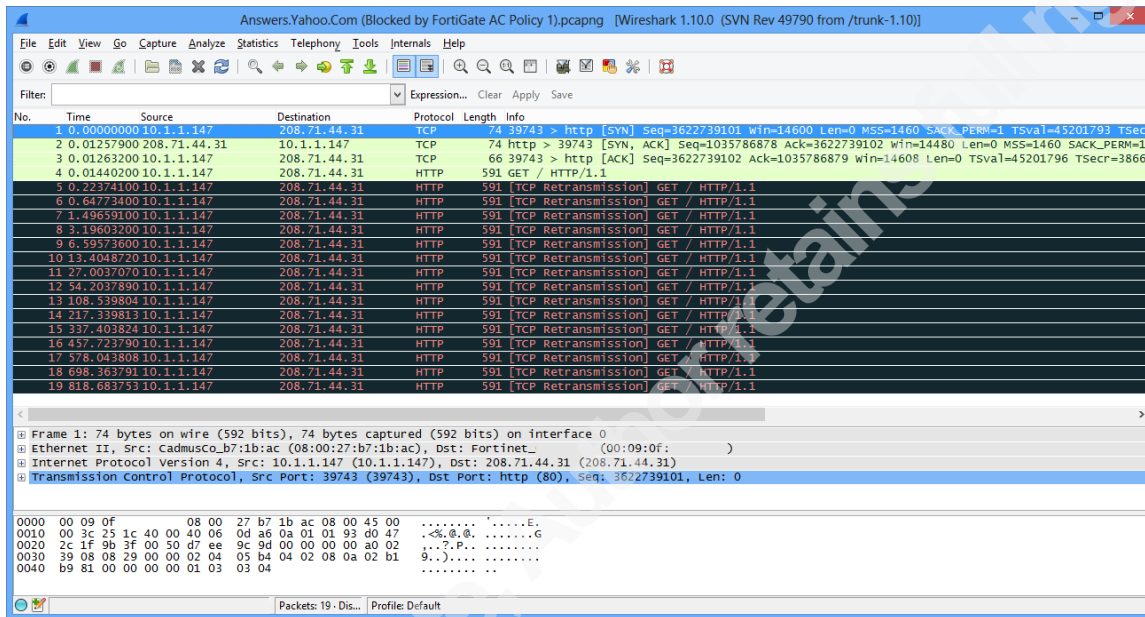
Answers.Yahoo.Com (Blocked by FortiGate AC Policy 1).pcapng [Wireshark 1.10.0 (SVN Rev 49790 from /trunk-1.10)]

File Edit View Go Capture Analyze Statistics Telephony Tools Internals Help

Filter: Expression... Clear Apply Save

| No. | Time | Source | Destination | Protocol | Length | Info |
|---|---|---|---|---|---|---|
| 1 | 0.00000000 | 10.1.1.147 | 208.71.44.31 | TCP | 74 | 39743 > http [SYN] Seq=3622739101 Win=14600 Len=0 MSS=1460 SACK_PERM=1 TSval=45201793 TSec |
| 2 | 0.01257900 | 208.71.44.31 | 10.1.1.147 | TCP | 74 | http > 39743 [SYN, ACK] Seq=1035786878 Ack=3622739102 Win=14480 Len=0 MSS=1460 SACK_PERM=1 |
| 3 | 0.01263200 | 10.1.1.147 | 208.71.44.31 | TCP | 66 | 39743 > http [ACK] Seq=3622739102 Ack=1035786879 Win=14608 Len=0 TSval=45201796 TSecr=3866 |
| 4 | 0.01440200 | 10.1.1.147 | 208.71.44.31 | HTTP | 591 | GET / HTTP/1.1 |
| 5 | 0.22374100 | 10.1.1.147 | 208.71.44.31 | HTTP | 591 | [TCP Retransmission] GET / HTTP/1.1 |
| 6 | 0.64773400 | 10.1.1.147 | 208.71.44.31 | HTTP | 591 | [TCP Retransmission] GET / HTTP/1.1 |
| 7 | 1.49659100 | 10.1.1.147 | 208.71.44.31 | HTTP | 591 | [TCP Retransmission] GET / HTTP/1.1 |
| 8 | 3.19603200 | 10.1.1.147 | 208.71.44.31 | HTTP | 591 | [TCP Retransmission] GET / HTTP/1.1 |
| 9 | 6.59573600 | 10.1.1.147 | 208.71.44.31 | HTTP | 591 | [TCP Retransmission] GET / HTTP/1.1 |
| 10 | 13.4048720 | 10.1.1.147 | 208.71.44.31 | HTTP | 591 | [TCP Retransmission] GET / HTTP/1.1 |
| 11 | 27.0037070 | 10.1.1.147 | 208.71.44.31 | HTTP | 591 | [TCP Retransmission] GET / HTTP/1.1 |
| 12 | 54.2037890 | 10.1.1.147 | 208.71.44.31 | HTTP | 591 | [TCP Retransmission] GET / HTTP/1.1 |
| 13 | 108.539804 | 10.1.1.147 | 208.71.44.31 | HTTP | 591 | [TCP Retransmission] GET / HTTP/1.1 |
| 14 | 217.339813 | 10.1.1.147 | 208.71.44.31 | HTTP | 591 | [TCP Retransmission] GET / HTTP/1.1 |
| 15 | 337.403824 | 10.1.1.147 | 208.71.44.31 | HTTP | 591 | [TCP Retransmission] GET / HTTP/1.1 |
| 16 | 457.723790 | 10.1.1.147 | 208.71.44.31 | HTTP | 591 | [TCP Retransmission] GET / HTTP/1.1 |
| 17 | 578.043808 | 10.1.1.147 | 208.71.44.31 | HTTP | 591 | [TCP Retransmission] GET / HTTP/1.1 |
| 18 | 698.363791 | 10.1.1.147 | 208.71.44.31 | HTTP | 591 | [TCP Retransmission] GET / HTTP/1.1 |
| 19 | 818.683753 | 10.1.1.147 | 208.71.44.31 | HTTP | 591 | [TCP Retransmission] GET / HTTP/1.1 |

Frame 1: 74 bytes on wire (592 bits), 74 bytes captured (592 bits) on interface 0
Ethernet II, Src: CadmusCo_b7:1b:ac (08:00:27:b7:1b:ac), Dst: Fortinet_ (00:09:0f: )
Internet Protocol Version 4, Src: 10.1.1.147 (10.1.1.147), Dst: 208.71.44.31 (208.71.44.31)
Transmission Control Protocol, Src Port: 39743 (39743), Dst Port: http (80), Seq: 3622739101, Len: 0

0000 00 09 0f 08 00 27 b7 1b ac 08 00 45 00 ........ '......E.
0010 00 3c 25 1c 40 00 40 06 0d a6 0a 01 01 93 d0 47 .<%.@.@. .......G
0020 2c 1f 9b 3f 00 50 d7 ee 9c 9d 00 00 00 00 a0 02 ,..?.P.. ........
0030 39 08 08 29 00 00 02 04 05 b4 04 02 08 0a 02 b1 9..).... ........
0040 b9 81 00 00 00 00 01 03 03 04 ........ ..

Packets: 19 · Dis... Profile: Default